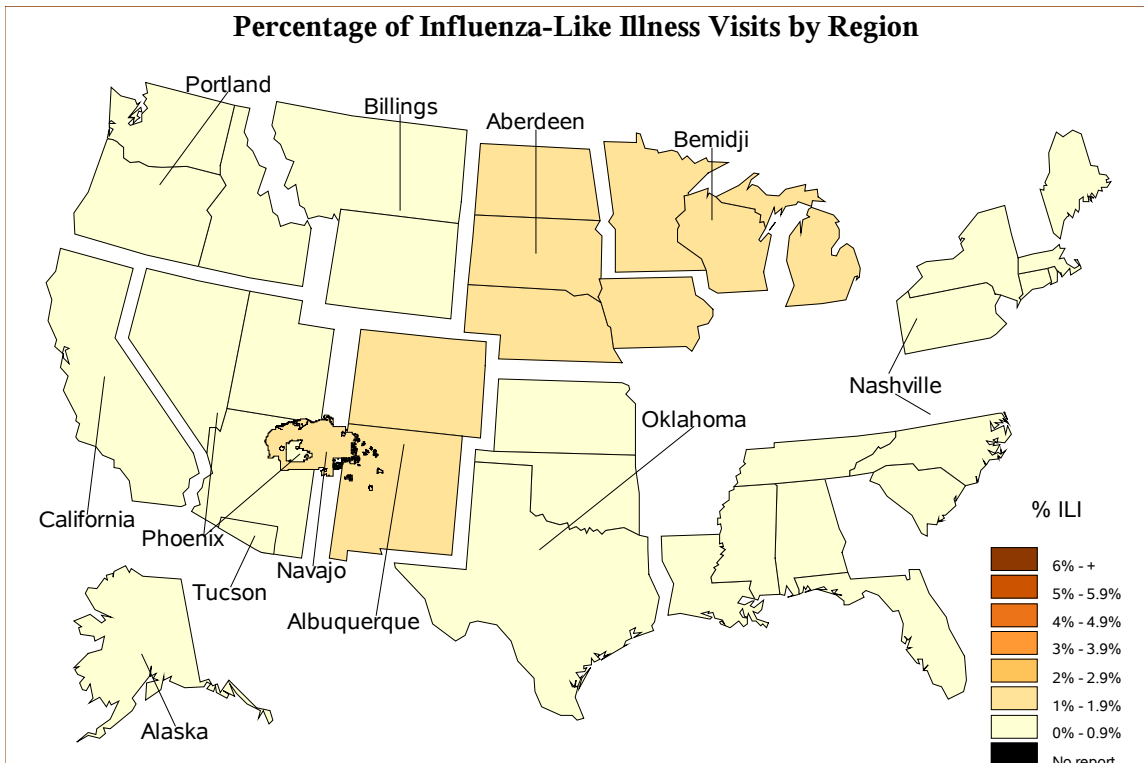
Percentage of Influenza-Like Illness Visits by Region

Portland
Billings
Aberdeen
Bemidji
Nashville
Oklahoma
California
Phoenix
Navajo
Tucson
Albuquerque
Alaska

% ILI
6% - +
5% - 5.9%
4% - 4.9%
3% - 3.9%
2% - 2.9%
1% - 1.9%
0% - 0.9%
No report